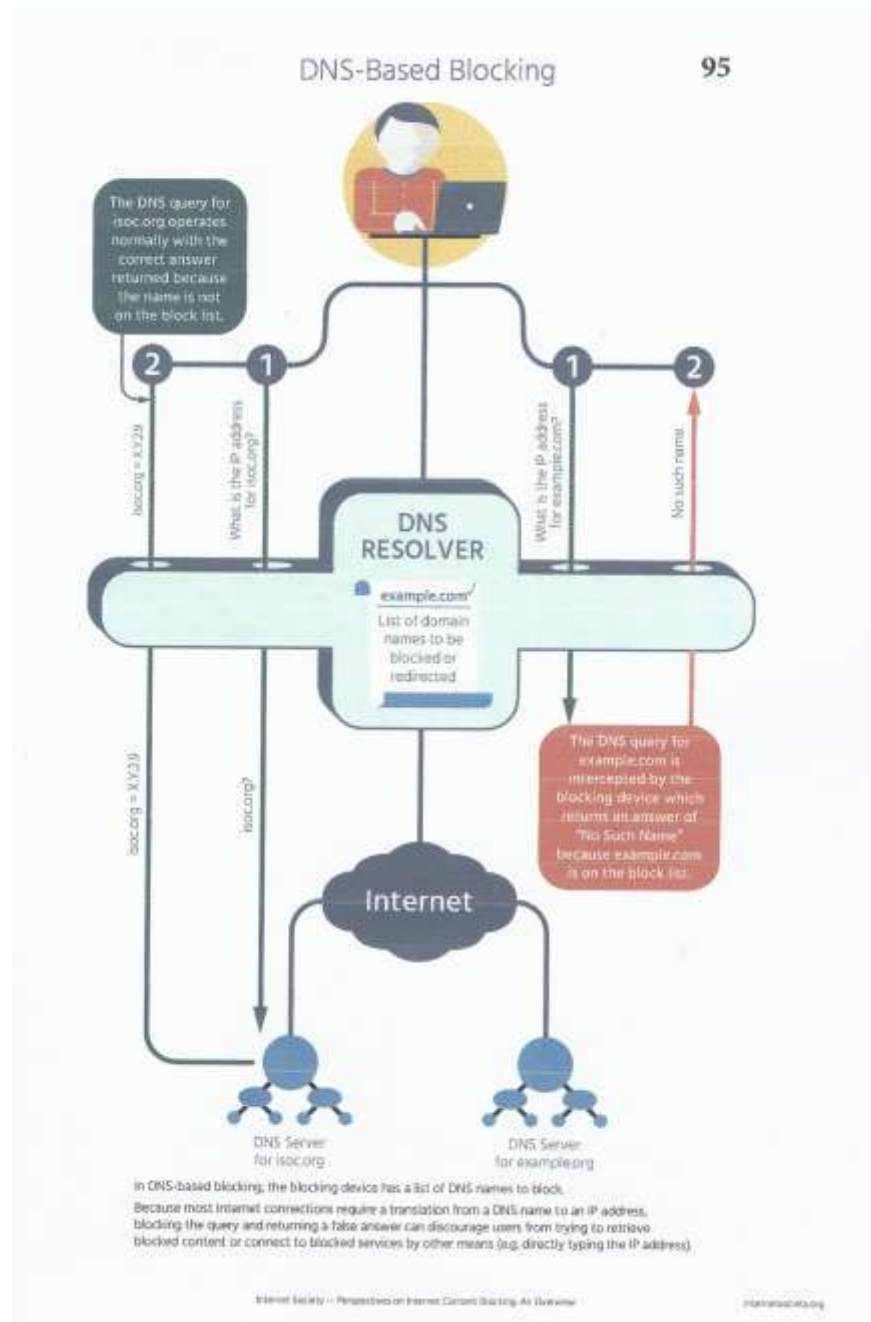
DNS-Based Blocking

95

The DNS query for isoc.org operates normally with the correct answer returned because the name is not on the block list.

2

1

1

2

isoc.org = X.Y.Z.9

What is the IP address for isoc.org?

What is the IP address for example.com?

No such name.

DNS RESOLVER

example.com

List of domain names to be blocked or redirected

isoc.org = X.Y.Z.9

isoc.org?

The DNS query for example.com is intercepted by the blocking device which returns an answer of "No Such Name" because example.com is on the block list.

Internet

DNS Server for isoc.org

DNS Server for example.org

In DNS-based blocking, the blocking device has a list of DNS names to block.

Because most Internet connections require a translation from a DNS name to an IP address, blocking the query and returning a false answer can discourage users from trying to retrieve blocked content or connect to blocked services by other means (e.g. directly typing the IP address).

Internet Society — Perspectives on Internet Content Blocking: An Overview

internetsociety.org